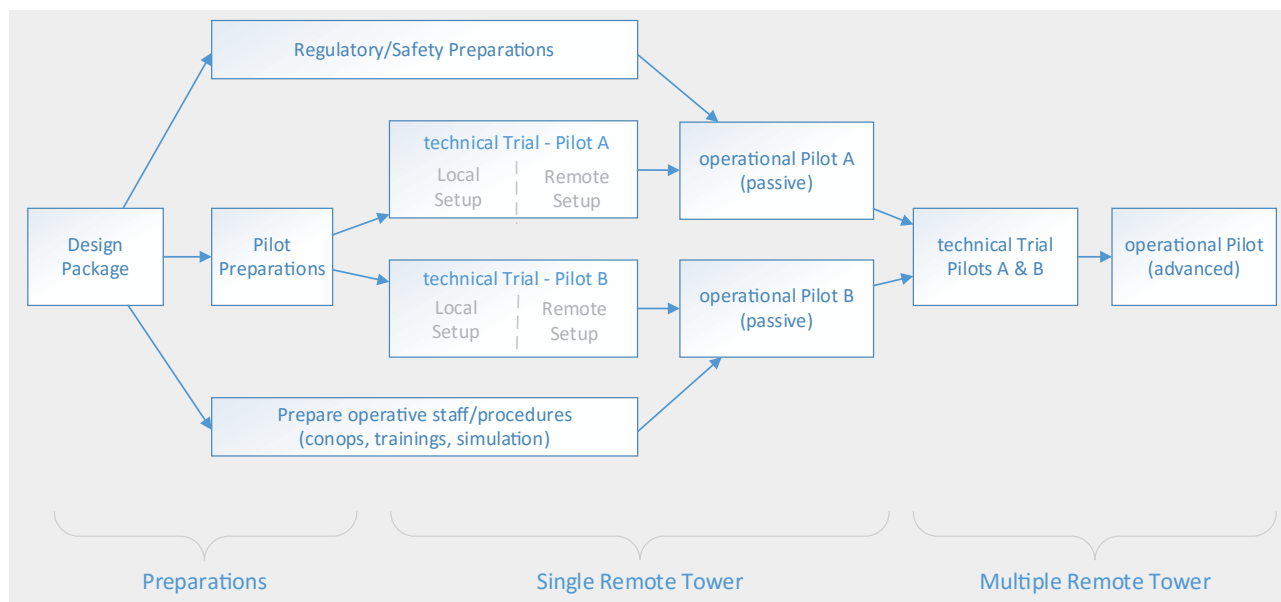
Regulatory/Safety Preparations

technical Trial - Pilot A
Local Setup
Remote Setup

operational Pilot A (passive)

Design Package

Pilot Preparations

technical Trial Pilots A & B

operational Pilot (advanced)

technical Trial - Pilot B
Local Setup
Remote Setup

operational Pilot B (passive)

Prepare operative staff/procedures (conops, trainings, simulation)

Preparations

Single Remote Tower

Multiple Remote Tower